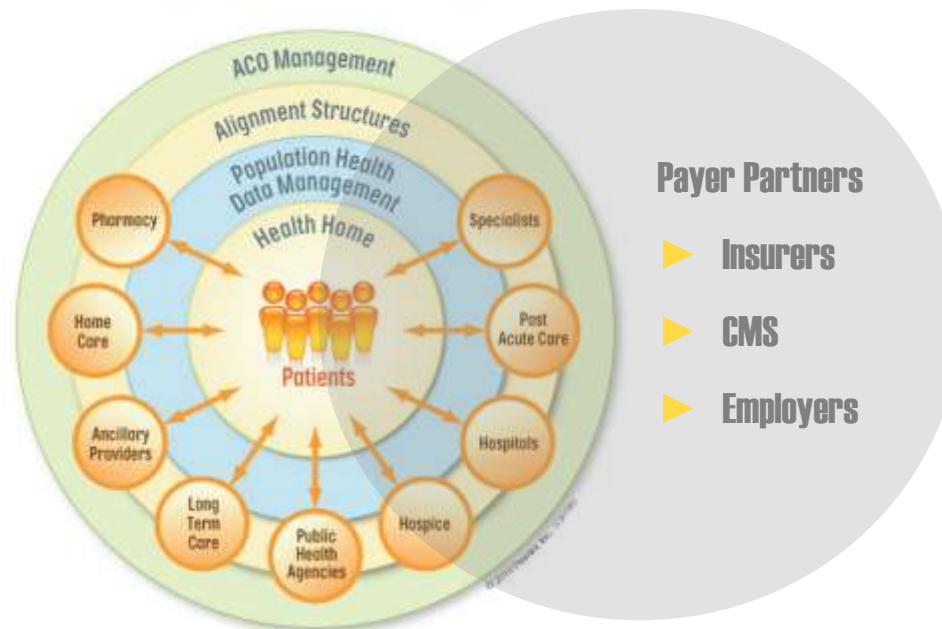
ACO Management

Alignment Structures

Population Health Data Management

Health Home

Pharmacy

Specialists

Home Care

Post Acute Care

Patients

Ancillary Providers

Hospitals

Long Term Care

Public Health Agencies

Hospice

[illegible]

Payer Partners

► Insurers

► CMS

► Employers